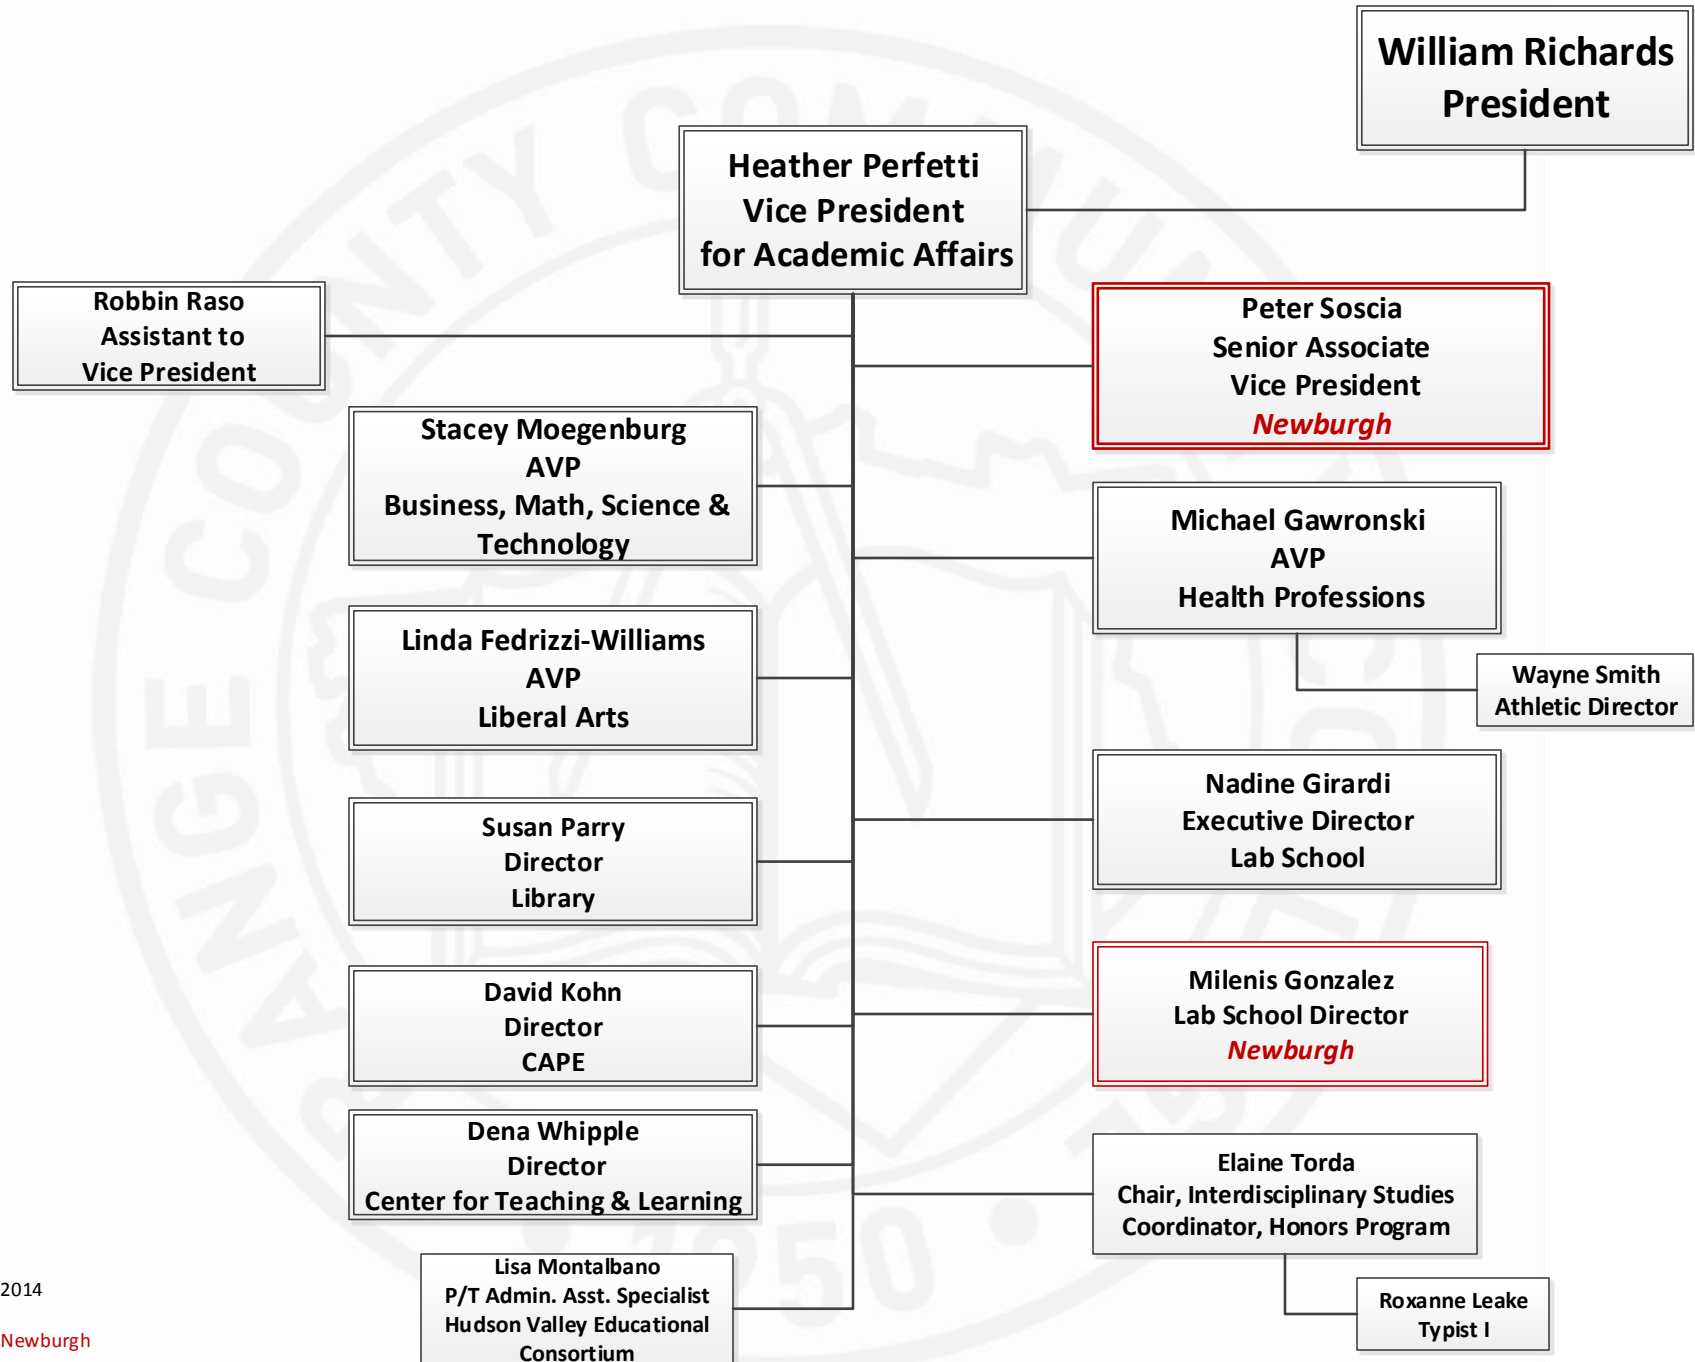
William Richards
President

Heather Perfetti
Vice President
for Academic Affairs

Robbin Raso
Assistant to
Vice President

Peter Soscia
Senior Associate
Vice President
Newburgh

Stacey Moegenburg
AVP
Business, Math, Science & Technology

Michael Gawronski
AVP
Health Professions

Wayne Smith
Athletic Director

Linda Fedrizzi-Williams
AVP
Liberal Arts

Nadine Girardi
Executive Director
Lab School

Susan Parry
Director
Library

Milenis Gonzalez
Lab School Director
Newburgh

David Kohn
Director
CAPE

Dena Whipple
Director
Center for Teaching & Learning

Elaine Torda
Chair, Interdisciplinary Studies
Coordinator, Honors Program

Lisa Montalbano
P/T Admin. Asst. Specialist
Hudson Valley Educational Consortium

Roxanne Leake
Typist I

2014

Newburgh